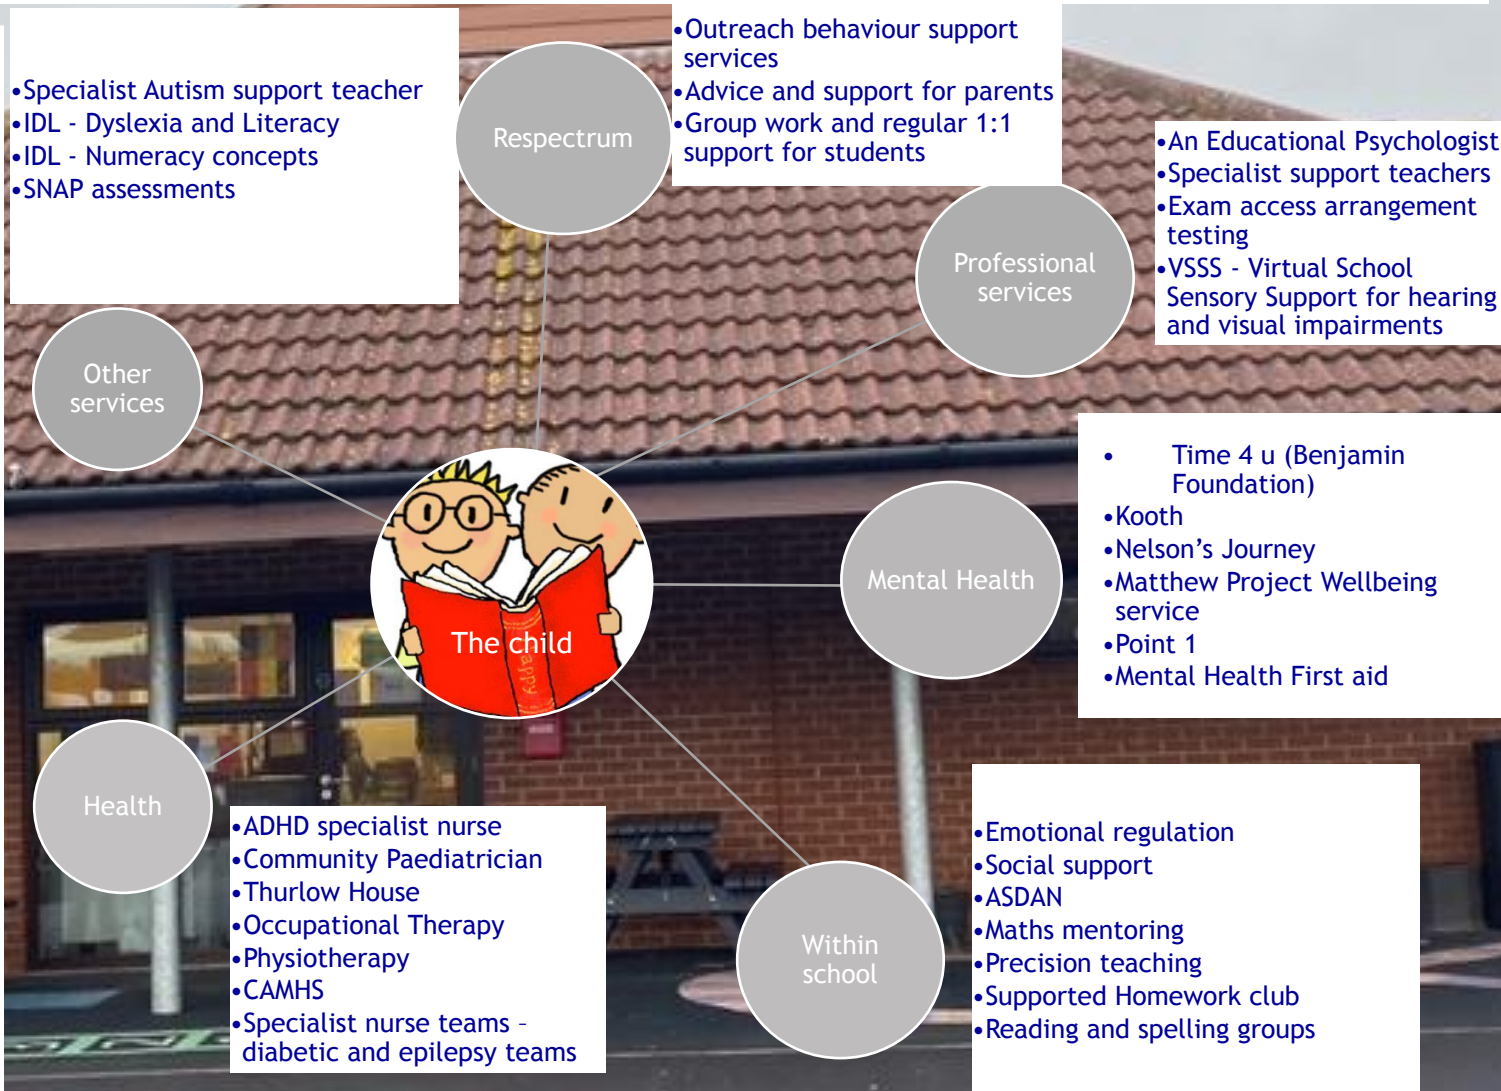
•Specialist Autism support teacher
•IDL - Dyslexia and Literacy
•IDL - Numeracy concepts
•SNAP assessments

Respectrum

•Outreach behaviour support services
•Advice and support for parents
•Group work and regular 1:1 support for students

Professional services

•An Educational Psychologist
•Specialist support teachers
•Exam access arrangement testing
•VSSS - Virtual School Sensory Support for hearing and visual impairments

Other services

The child

Mental Health

• Time 4 u (Benjamin Foundation)
•Kooth
•Nelson's Journey
•Matthew Project Wellbeing service
•Point 1
•Mental Health First aid

Health

•ADHD specialist nurse
•Community Paediatrician
•Thurlow House
•Occupational Therapy
•Physiotherapy
•CAMHS
•Specialist nurse teams – diabetic and epilepsy teams

Within school

•Emotional regulation
•Social support
•ASDAN
•Maths mentoring
•Precision teaching
•Supported Homework club
•Reading and spelling groups